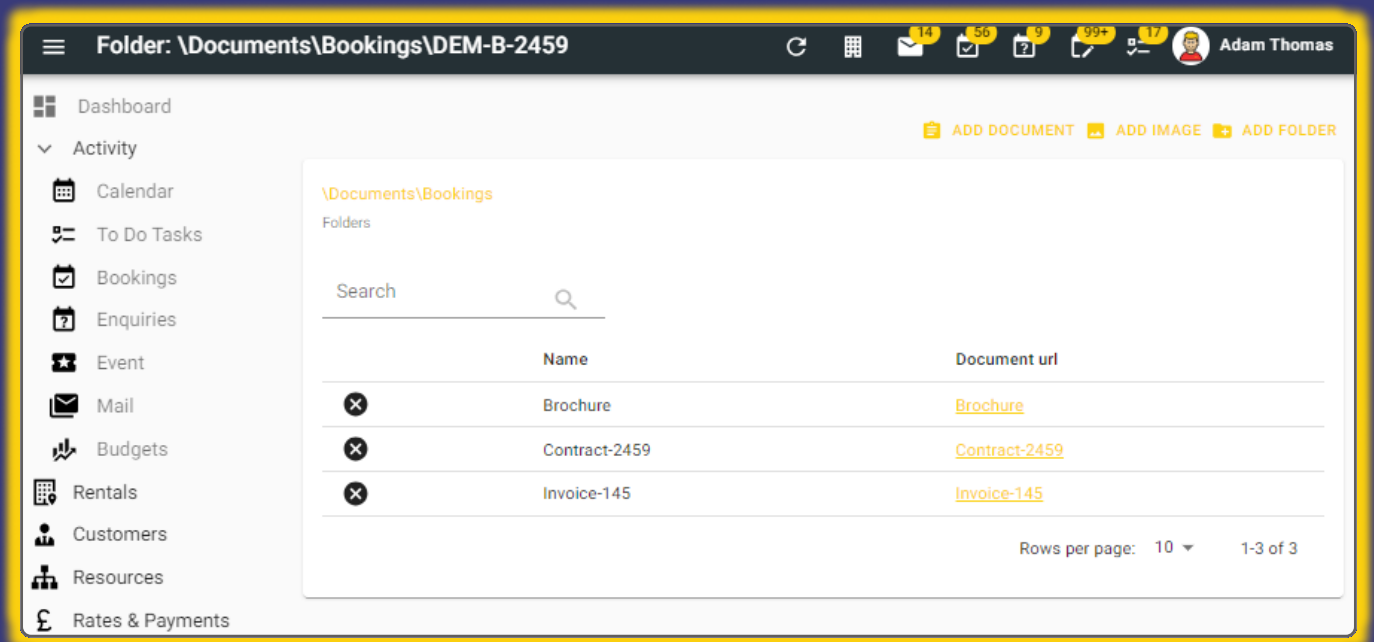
Folder: \Documents\Bookings\DEM-B-2459

14 56 9 99+ 17 Adam Thomas

Dashboard
Activity
Calendar
To Do Tasks
Bookings
Enquiries
Event
Mail
Budgets
Rentals
Customers
Resources
Rates & Payments

ADD DOCUMENT ADD IMAGE ADD FOLDER

\Documents\Bookings
Folders

Search

| | Name | Document url |
|---|---|---|
| | Brochure | Brochure |
| | Contract-2459 | Contract-2459 |
| | Invoice-145 | Invoice-145 |

Rows per page: 10 1-3 of 3